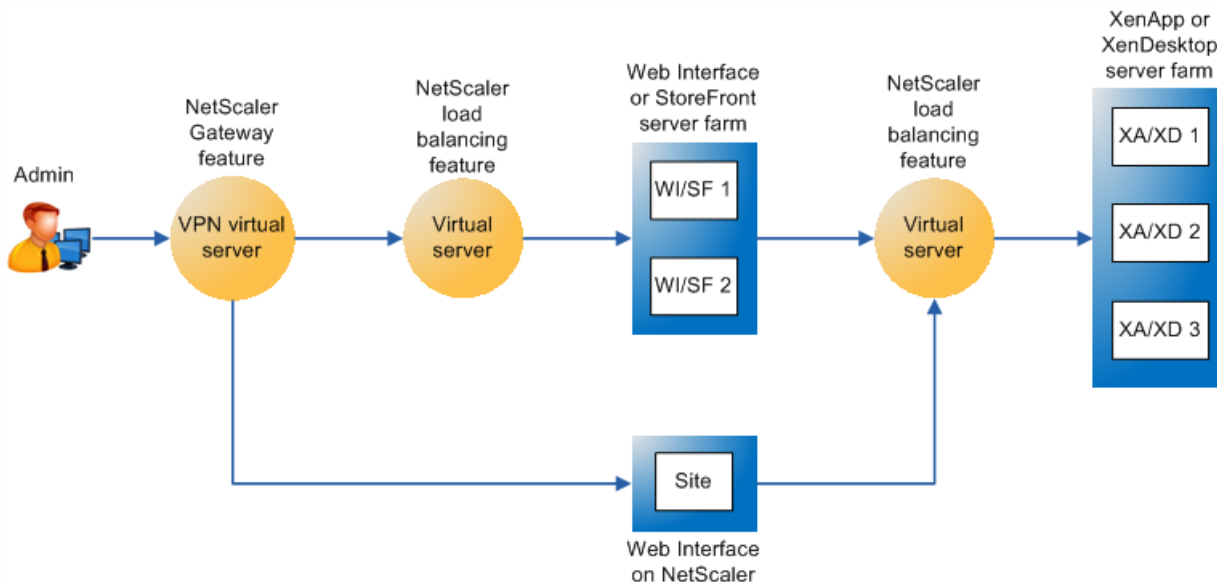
Admin

NetScaler Gateway feature

VPN virtual server

NetScaler load balancing feature

Virtual server

Web Interface or StoreFront server farm

WI/SF 1

WI/SF 2

NetScaler load balancing feature

Virtual server

XenApp or XenDesktop server farm

XA/XD 1

XA/XD 2

XA/XD 3

Site

Web Interface on NetScaler